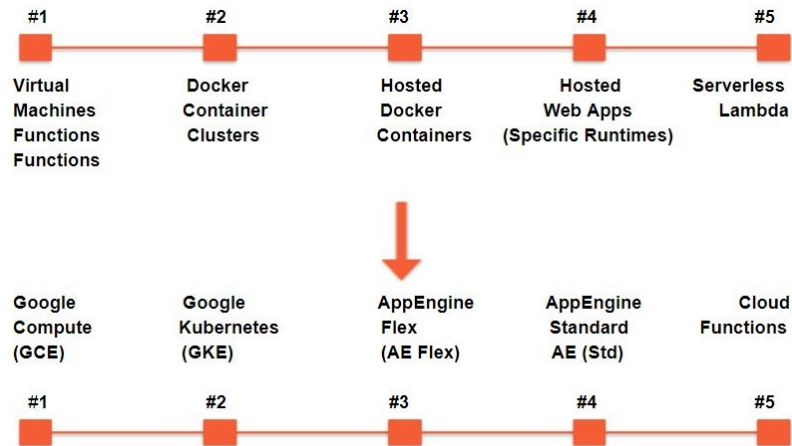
#1
Virtual Machines Functions Functions

#2
Docker Container Clusters

#3
Hosted Docker Containers

#4
Hosted Web Apps (Specific Runtimes)

#5
Serverless Lambda

Google Compute (GCE)

Google Kubernetes (GKE)

AppEngine Flex (AE Flex)

AppEngine Standard AE (Std)

Cloud Functions

#1

#2

#3

#4

#5